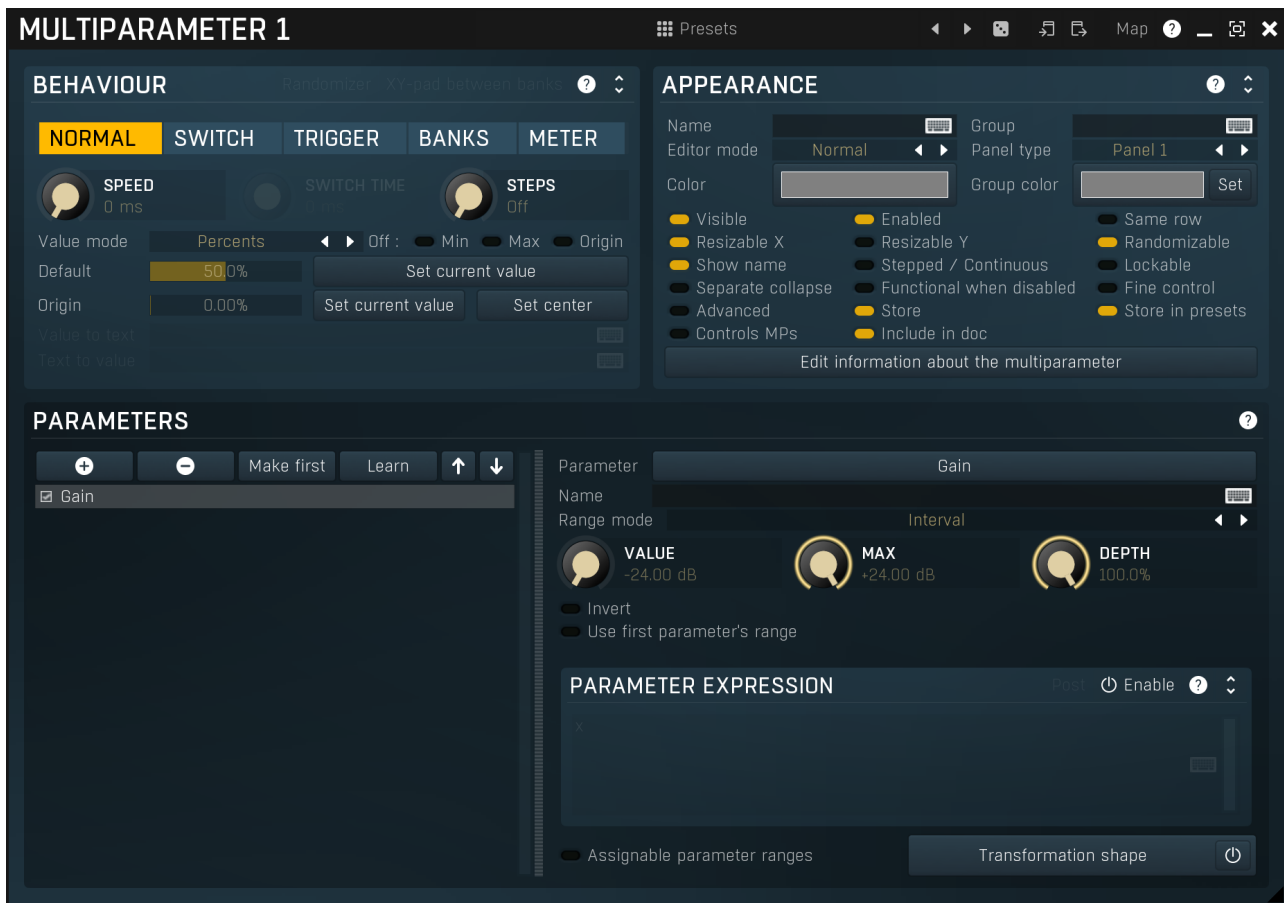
MULTIPARAMETER 1

Presets

Map

BEHAVIOUR

Randomizer XY-pad between banks

NORMAL SWITCH TRIGGER BANKS METER

SPEED
0 ms

SWITCH TIME

STEPS
Off

Value mode Percents Off : Min Max Origin

Default 50.0% Set current value

Origin 0.00% Set current value Set center

Value to text

Text to value

APPEARANCE

Name

Group

Editor mode Normal

Panel type Panel 1

Color

Group color Set

Visible
Resizable X
Show name
Separate collapse
Advanced
Controls MPs

Enabled
Resizable Y
Stepped / Continuous
Functional when disabled
Store
Include in doc

Same row
Randomizable
Lockable
Fine control
Store in presets

Edit information about the multiparameter

PARAMETERS

Make first Learn

Gain

Parameter Gain

Name

Range mode Interval

VALUE
-24.00 dB

MAX
+24.00 dB

DEPTH
100.0%

Invert

Use first parameter's range

PARAMETER EXPRESSION

Post Enable

x

Assignable parameter ranges

Transformation shape